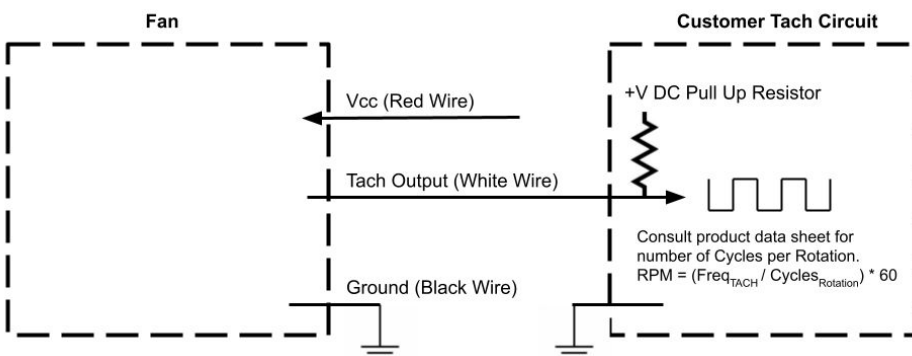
Fan

Customer Tach Circuit

Vcc (Red Wire)

+V DC Pull Up Resistor

Tach Output (White Wire)

Consult product data sheet for number of Cycles per Rotation. RPM = (Freq$_{TACH}$ / Cycles$_{Rotation}$) * 60

Ground (Black Wire)